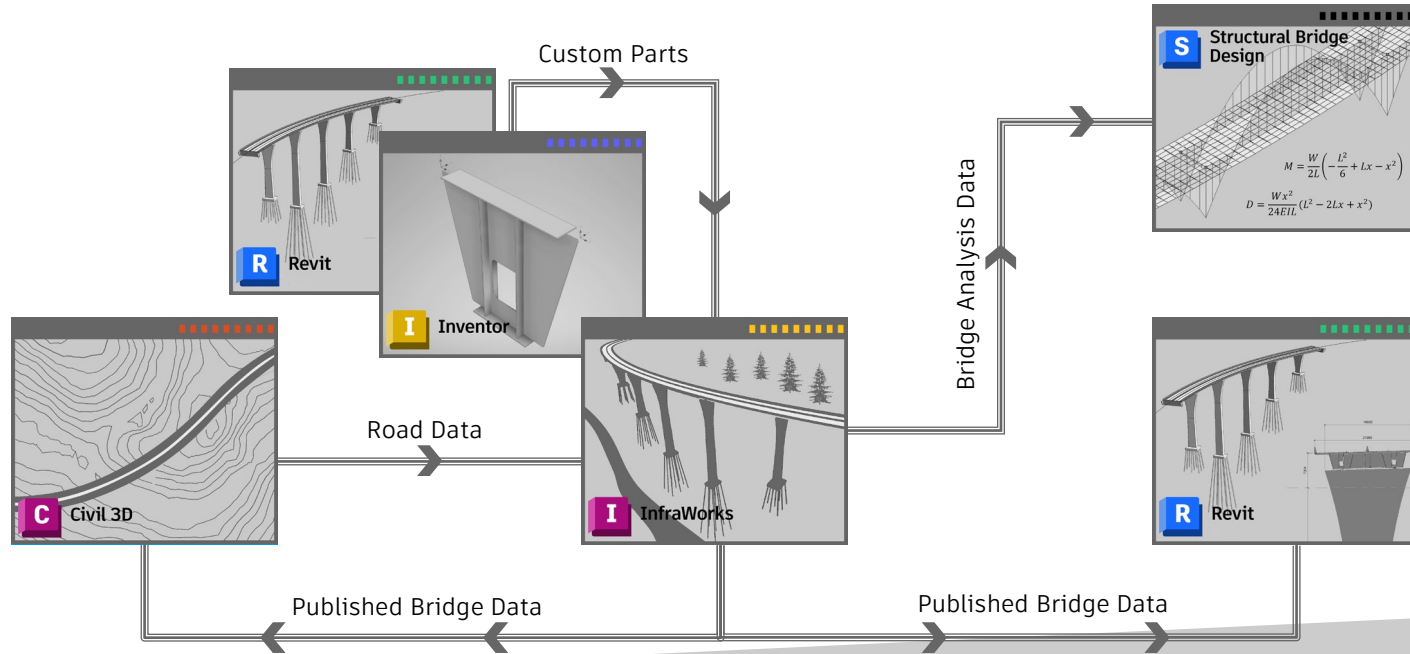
Custom Parts

R Revit

I Inventor

S Structural Bridge Design

$M = \frac{W}{2L}\left(-\frac{L^2}{6} + Lx - x^2\right)$

$D = \frac{Wx^2}{24EIL}(L^2 - 2Lx + x^2)$

Bridge Analysis Data

C Civil 3D

Road Data

I InfraWorks

R Revit

Published Bridge Data

Published Bridge Data